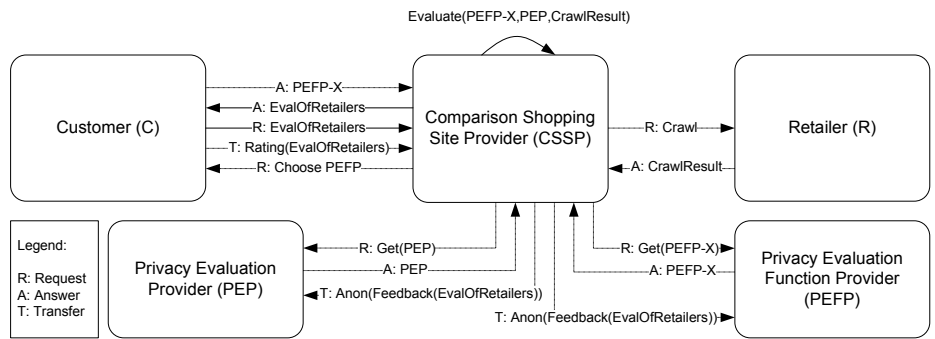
Evaluate(PEFP-X,PEP,CrawlResult)

Customer (C)

A: PEFP-X

A: EvalOfRetailers

R: EvalOfRetailers

T: Rating(EvalOfRetailers)

R: Choose PEFP

Comparison Shopping Site Provider (CSSP)

R: Crawl

A: CrawlResult

Retailer (R)

Legend:

R: Request
A: Answer
T: Transfer

Privacy Evaluation Provider (PEP)

R: Get(PEP)

A: PEP

T: Anon(Feedback(EvalOfRetailers))

R: Get(PEFP-X)

A: PEFP-X

T: Anon(Feedback(EvalOfRetailers))

Privacy Evaluation Function Provider (PEFP)